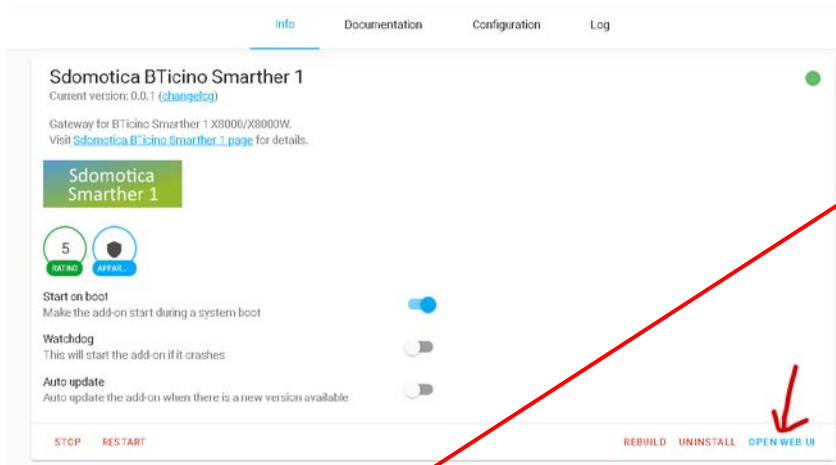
Info Documentation Configuration Log

Sdomotica BTicino Smarther 1
Current version: 0.0.1 (changelog)

Gateway for BTicino Smarther 1 X8000/X8000W.
Visit Sdomotica BTicino Smarther 1 page for details.

Sdomotica
Smarther 1

5
RATING

AFFAR...

Start on boot
Make the add-on start during a system boot

Watchdog
This will start the add-on if it crashes

Auto update
Auto update the add-on when there is a new version available

STOP RESTART REBUILD UNINSTALL OPEN WEB UI